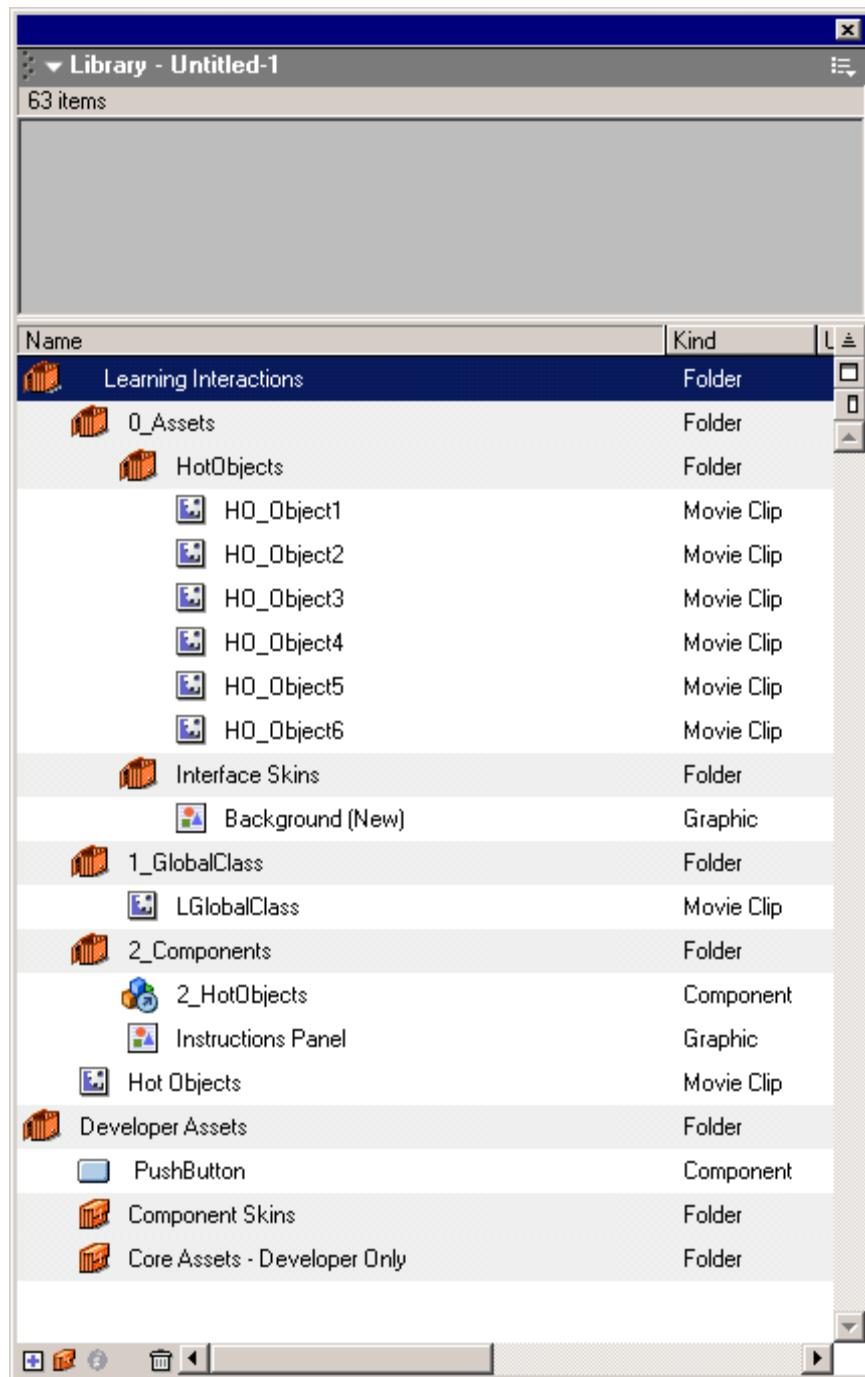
Library - Untitled-1
63 items

| Name | Kind |
|---|---|
| Learning Interactions | Folder |
| 0_Assets | Folder |
| HotObjects | Folder |
| HO_Object1 | Movie Clip |
| HO_Object2 | Movie Clip |
| HO_Object3 | Movie Clip |
| HO_Object4 | Movie Clip |
| HO_Object5 | Movie Clip |
| HO_Object6 | Movie Clip |
| Interface Skins | Folder |
| Background (New) | Graphic |
| 1_GlobalClass | Folder |
| LGlobalClass | Movie Clip |
| 2_Components | Folder |
| 2_HotObjects | Component |
| Instructions Panel | Graphic |
| Hot Objects | Movie Clip |
| Developer Assets | Folder |
| PushButton | Component |
| Component Skins | Folder |
| Core Assets - Developer Only | Folder |